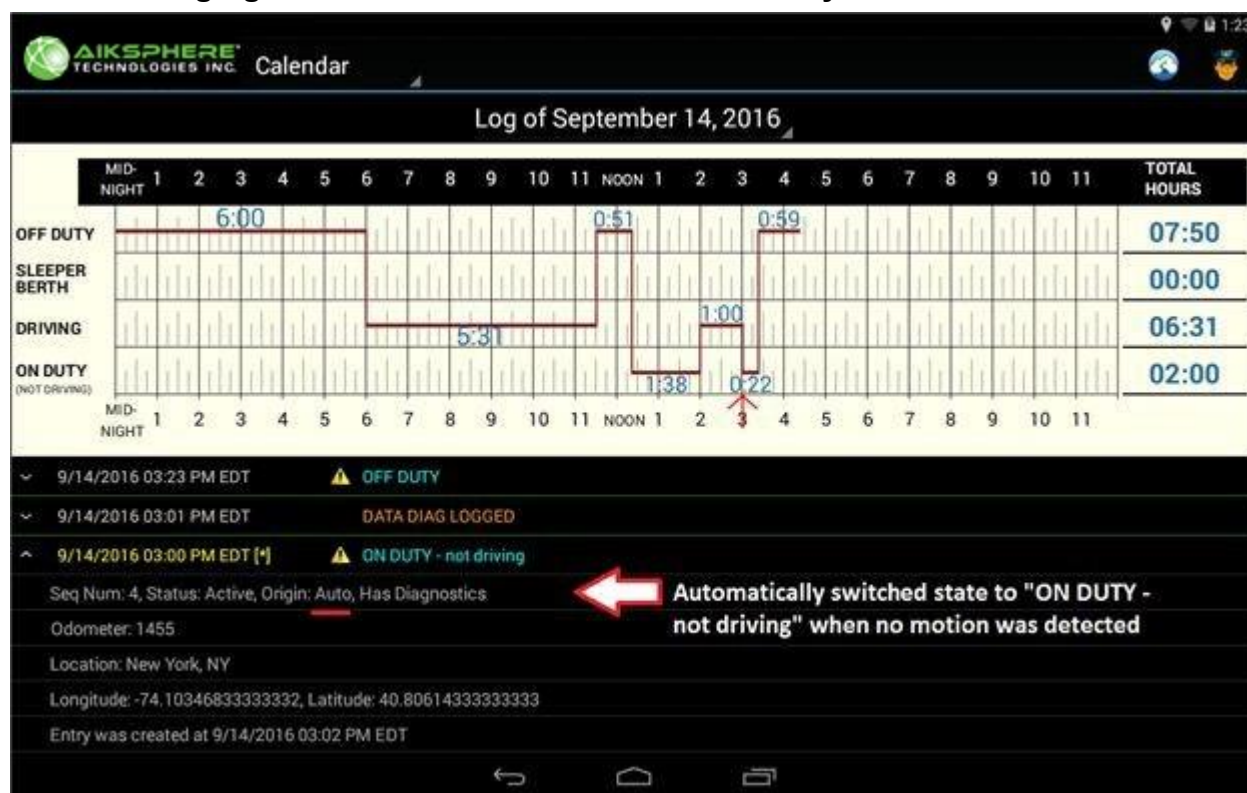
AIKSPHERE TECHNOLOGIES INC. Calendar

1:23

Log of September 14, 2016

| MID-NIGHT | 1 | 2 | 3 | 4 | 5 | 6 | 7 | 8 | 9 | 10 | 11 | NOON | 1 | 2 | 3 | 4 | 5 | 6 | 7 | 8 | 9 | 10 | 11 | TOTAL HOURS |
|---|---|---|---|---|---|---|---|---|---|---|---|---|---|---|---|---|---|---|---|---|---|---|---|---|

OFF DUTY 6:00 0:51 0:59 07:50

SLEEPER BERTH 00:00

DRIVING 5:31 1:00 06:31

ON DUTY (NOT DRIVING) 1:38 0:22 02:00

MID-NIGHT 1 2 3 4 5 6 7 8 9 10 11 NOON 1 2 3 4 5 6 7 8 9 10 11

9/14/2016 03:23 PM EDT OFF DUTY

9/14/2016 03:01 PM EDT DATA DIAG LOGGED

9/14/2016 03:00 PM EDT [*] ON DUTY - not driving

Seq Num: 4, Status: Active, Origin: Auto, Has Diagnostics

Automatically switched state to "ON DUTY - not driving" when no motion was detected

Odometer: 1455

Location: New York, NY

Longitude: -74.10346833333332, Latitude: 40.80614333333333

Entry was created at 9/14/2016 03:02 PM EDT